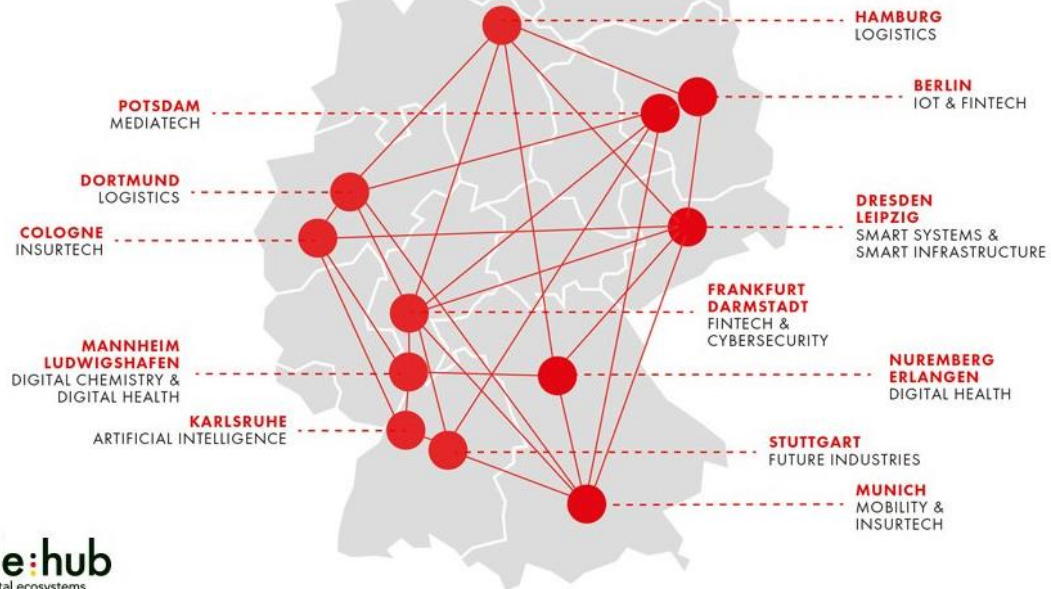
HAMBURG
LOGISTICS

POTSDAM
MEDIATECH

BERLIN
IOT & FINTECH

DORTMUND
LOGISTICS

COLOGNE
INSURTECH

DRESDEN
LEIPZIG
SMART SYSTEMS &
SMART INFRASTRUCTURE

FRANKFURT
DARMSTADT
FINTECH &
CYBERSECURITY

MANNHEIM
LUDWIGSHAFEN
DIGITAL CHEMISTRY &
DIGITAL HEALTH

NUREMBERG
ERLANGEN
DIGITAL HEALTH

KARLSRUHE
ARTIFICIAL INTELLIGENCE

STUTTGART
FUTURE INDUSTRIES

MUNICH
MOBILITY &
INSURTECH

e:hub
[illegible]tal ecosystems